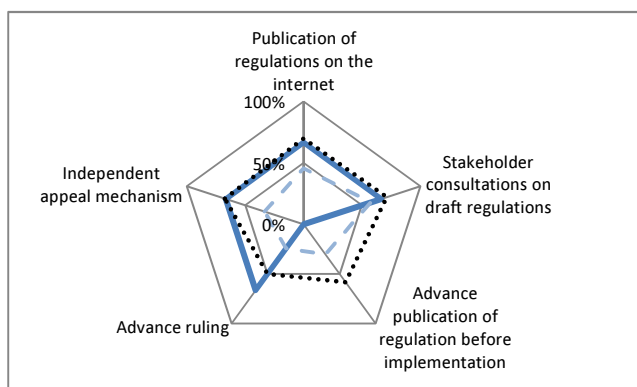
Publication of regulations on the internet

100%

50%

0%

Stakeholder consultations on draft regulations

Advance publication of regulation before implementation

Advance ruling

Independent appeal mechanism